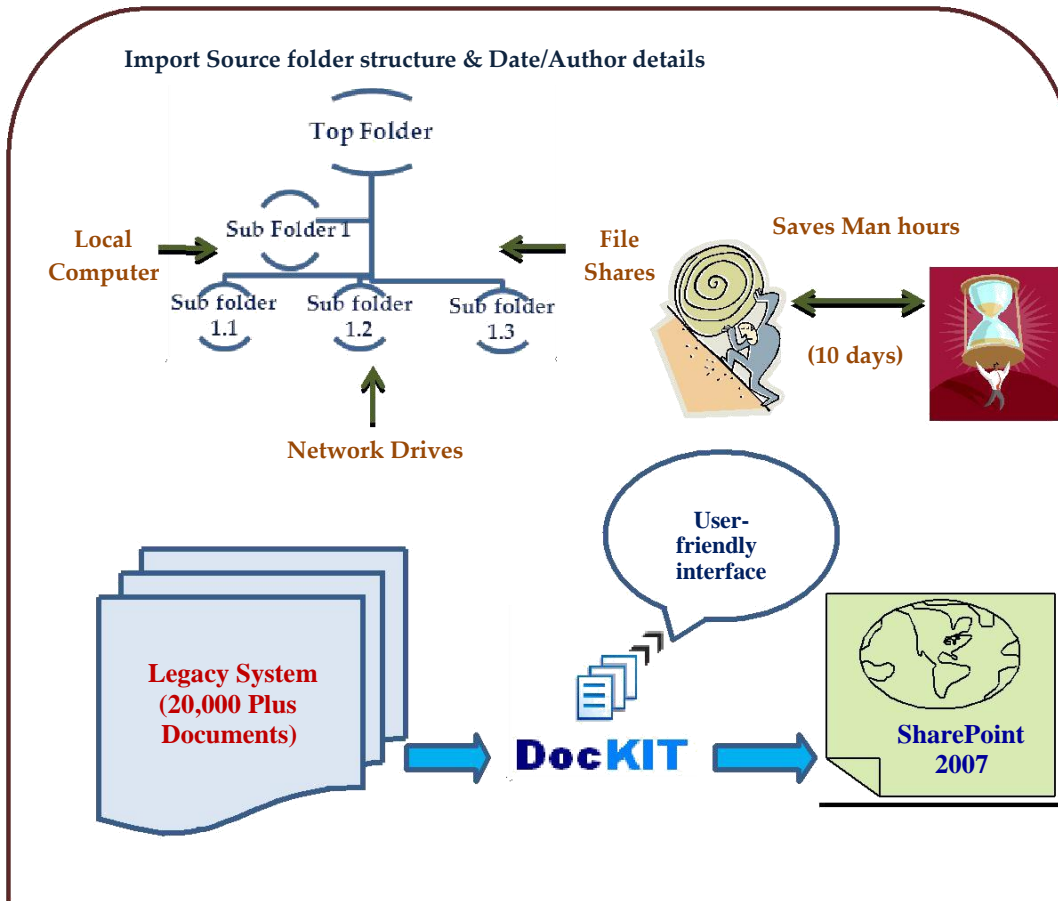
Import Source folder structure & Date/Author details

Top Folder

Sub Folder 1

Local Computer

File Shares

Sub folder 1.1

Sub folder 1.2

Sub folder 1.3

Network Drives

Saves Man hours

(10 days)

User-friendly interface

Legacy System (20,000 Plus Documents)

DocKIT

SharePoint 2007